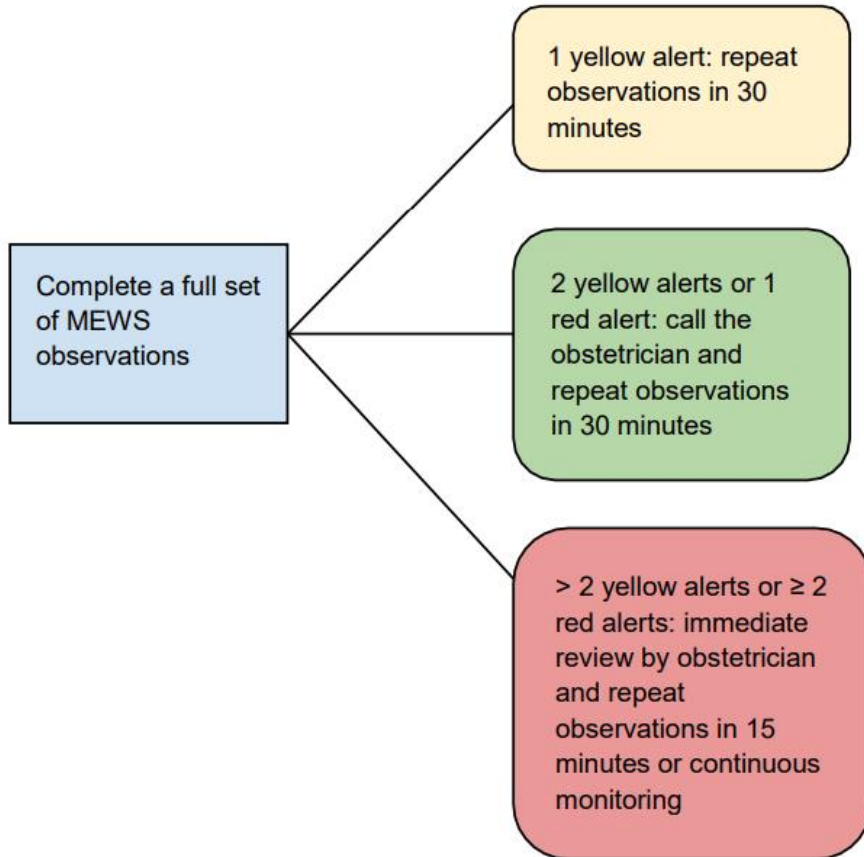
Complete a full set of MEWS observations

1 yellow alert: repeat observations in 30 minutes

2 yellow alerts or 1 red alert: call the obstetrician and repeat observations in 30 minutes

> 2 yellow alerts or ≥ 2 red alerts: immediate review by obstetrician and repeat observations in 15 minutes or continuous monitoring